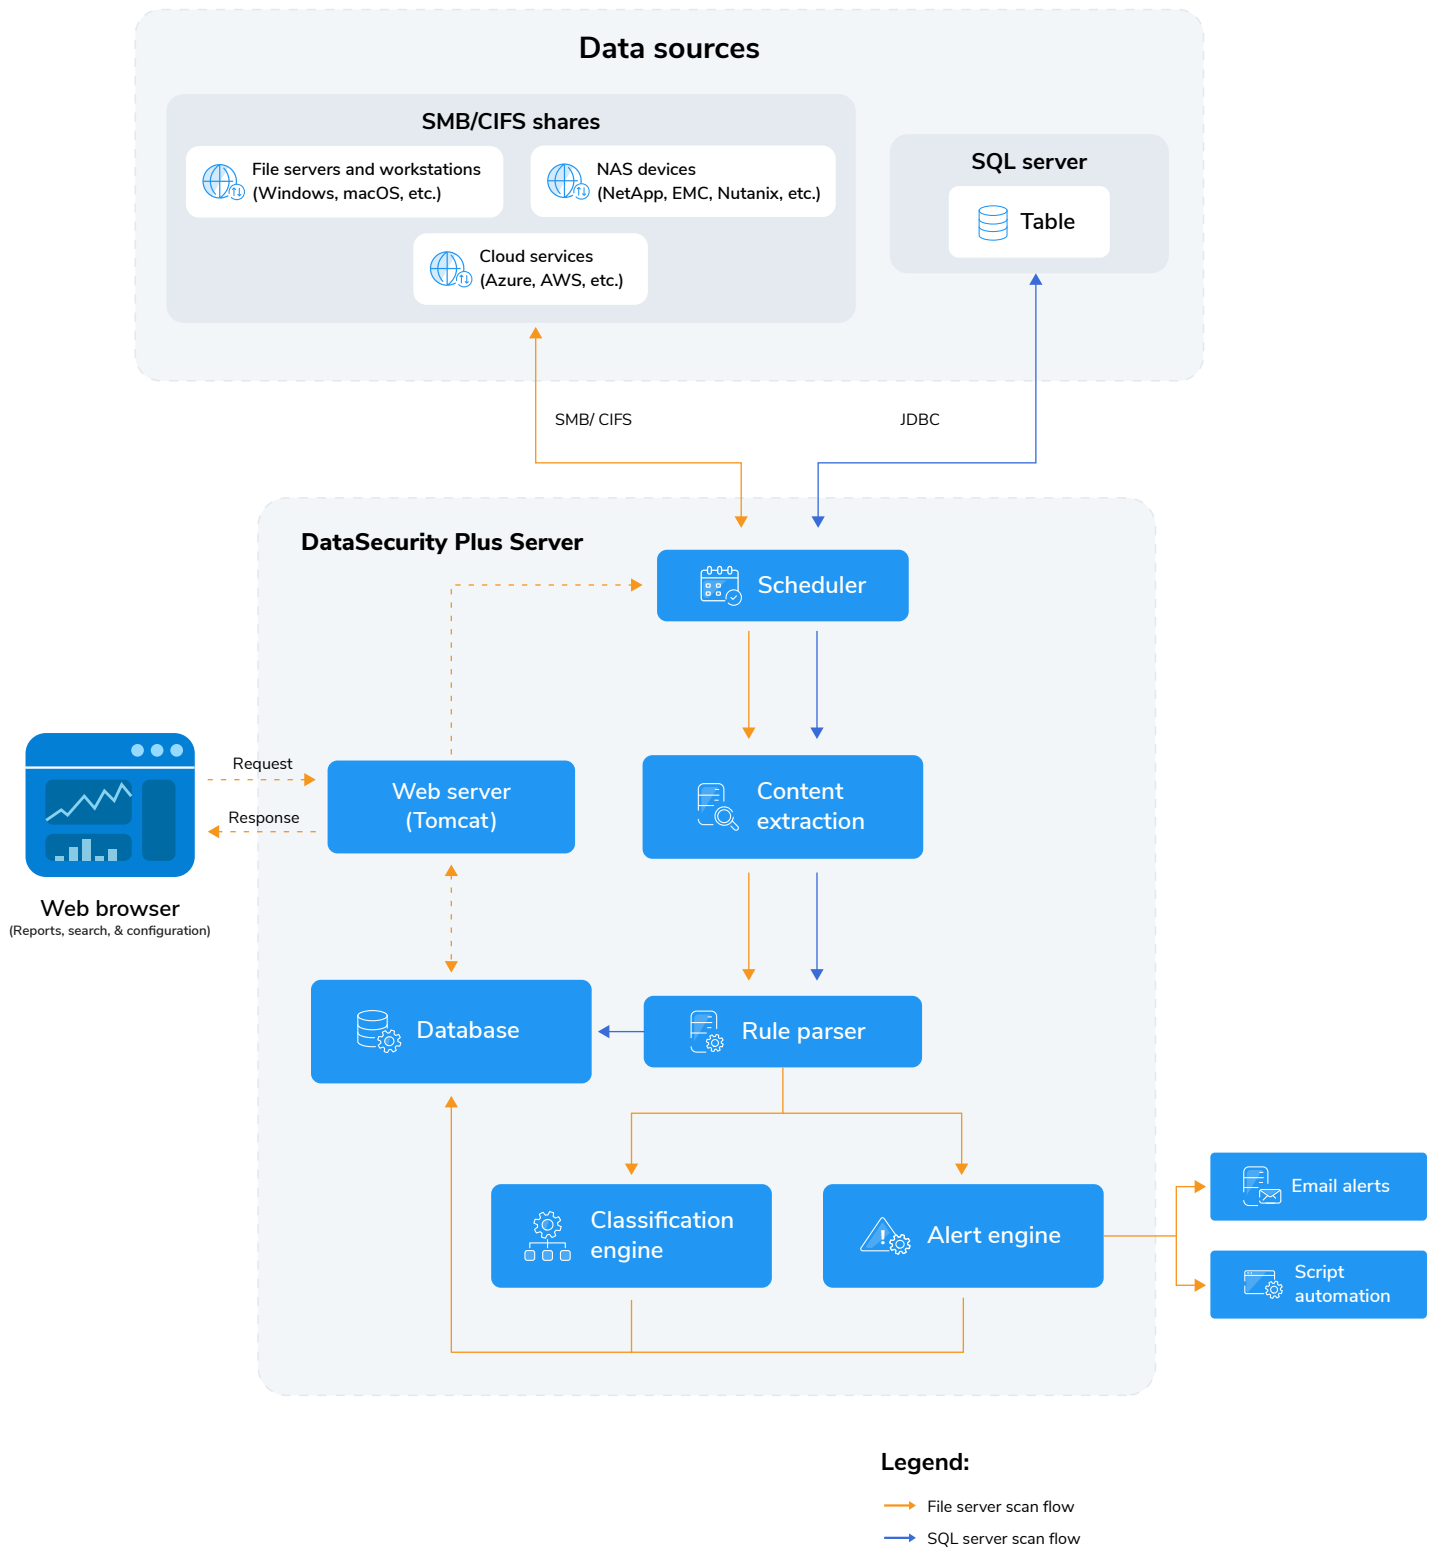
Data sources

SMB/CIFS shares

File servers and workstations (Windows, macOS, etc.)

NAS devices (NetApp, EMC, Nutanix, etc.)

Cloud services (Azure, AWS, etc.)

SQL server

Table

SMB/ CIFS

JDBC

DataSecurity Plus Server

Scheduler

Request

Response

Web server (Tomcat)

Content extraction

Web browser
(Reports, search, & configuration)

Database

Rule parser

Classification engine

Alert engine

Email alerts

Script automation

Legend:

File server scan flow

SQL server scan flow